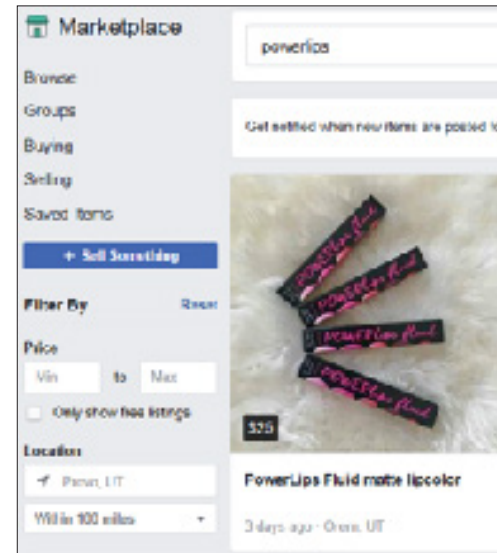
Marketplace

Browse
Groups
Buying
Selling
Saved Items

+ Sell Something

Filter By Reset

Price
Min to Max
Only show free listings

Location
Provo, UT
Within 100 miles

powerlips

Get notified when new items are posted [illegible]

POWERlips fluid
POWERlips fluid
POWERlips fluid
POWERlips fluid

$25

PowerLips Fluid matte lipcolor

3 days ago · Orem, UT